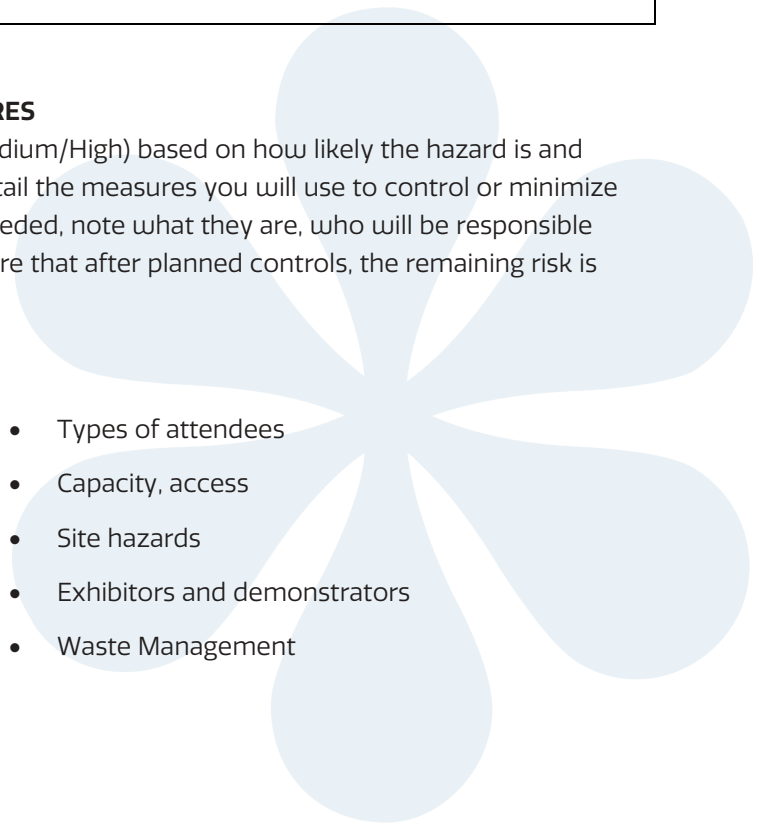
RES

dium/High) based on how likely the hazard is and tail the measures you will use to control or minimize eded, note what they are, who will be responsible re that after planned controls, the remaining risk is

- Types of attendees
- Capacity, access
- Site hazards
- Exhibitors and demonstrators
- Waste Management